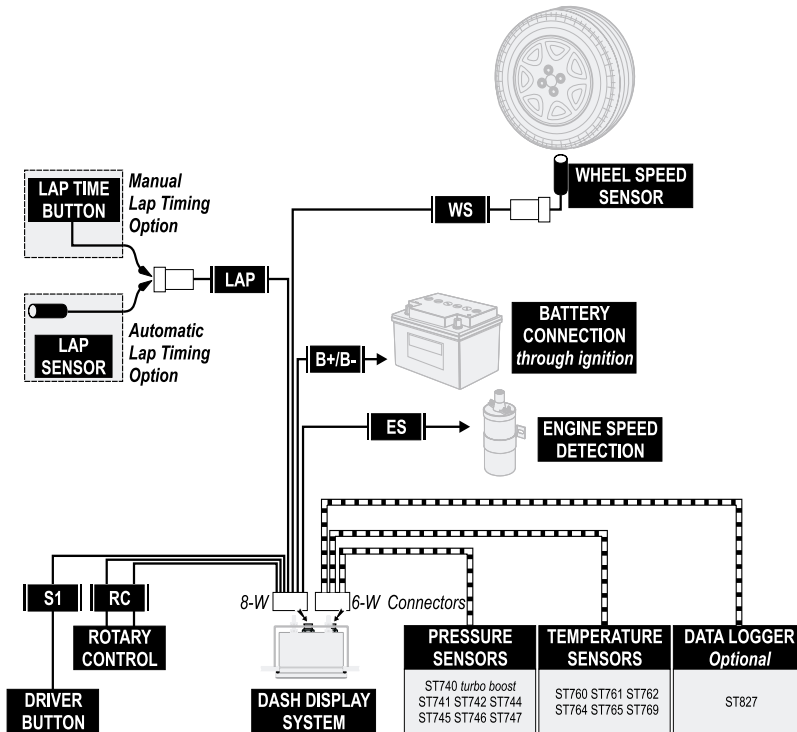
WHEEL SPEED SENSOR

WS

LAP TIME BUTTON

Manual Lap Timing Option

LAP

LAP SENSOR

Automatic Lap Timing Option

BATTERY CONNECTION through ignition

B+/B-

ES

ENGINE SPEED DETECTION

S1

RC

8-W

6-W Connectors

ROTARY CONTROL

DRIVER BUTTON

DASH DISPLAY SYSTEM

PRESSURE SENSORS

ST740 turbo boost ST741 ST742 ST744 ST745 ST746 ST747

TEMPERATURE SENSORS

ST760 ST761 ST762 ST764 ST765 ST769

DATA LOGGER Optional

ST827